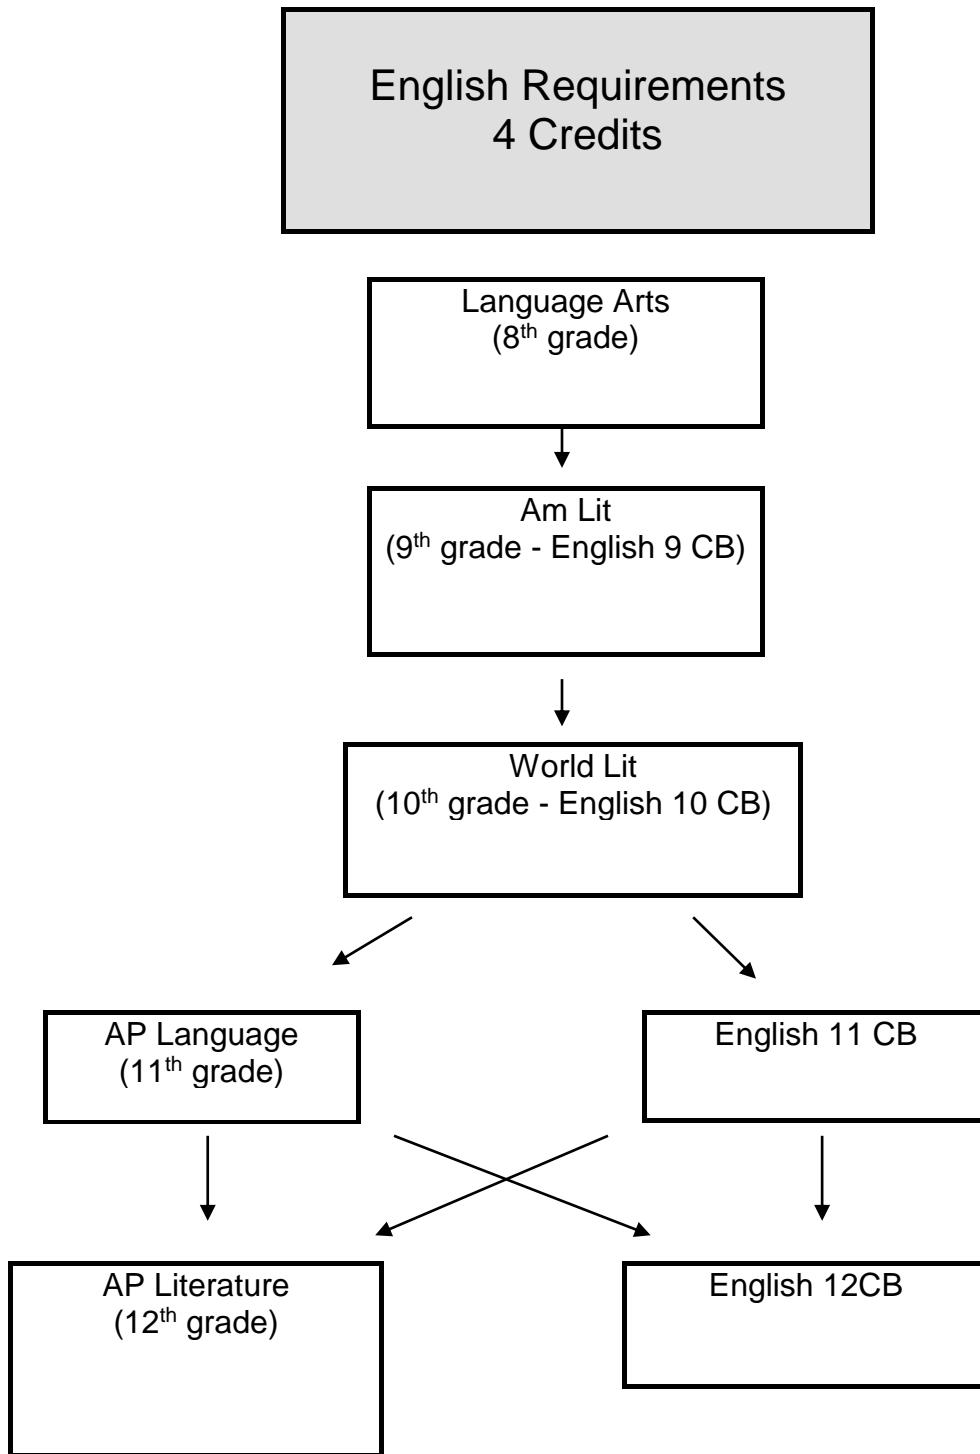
English Requirements
4 Credits

Language Arts
(8$^{th}$ grade)

Am Lit
(9$^{th}$ grade - English 9 CB)

World Lit
(10$^{th}$ grade - English 10 CB)

AP Language
(11$^{th}$ grade)

English 11 CB

AP Literature
(12$^{th}$ grade)

English 12CB